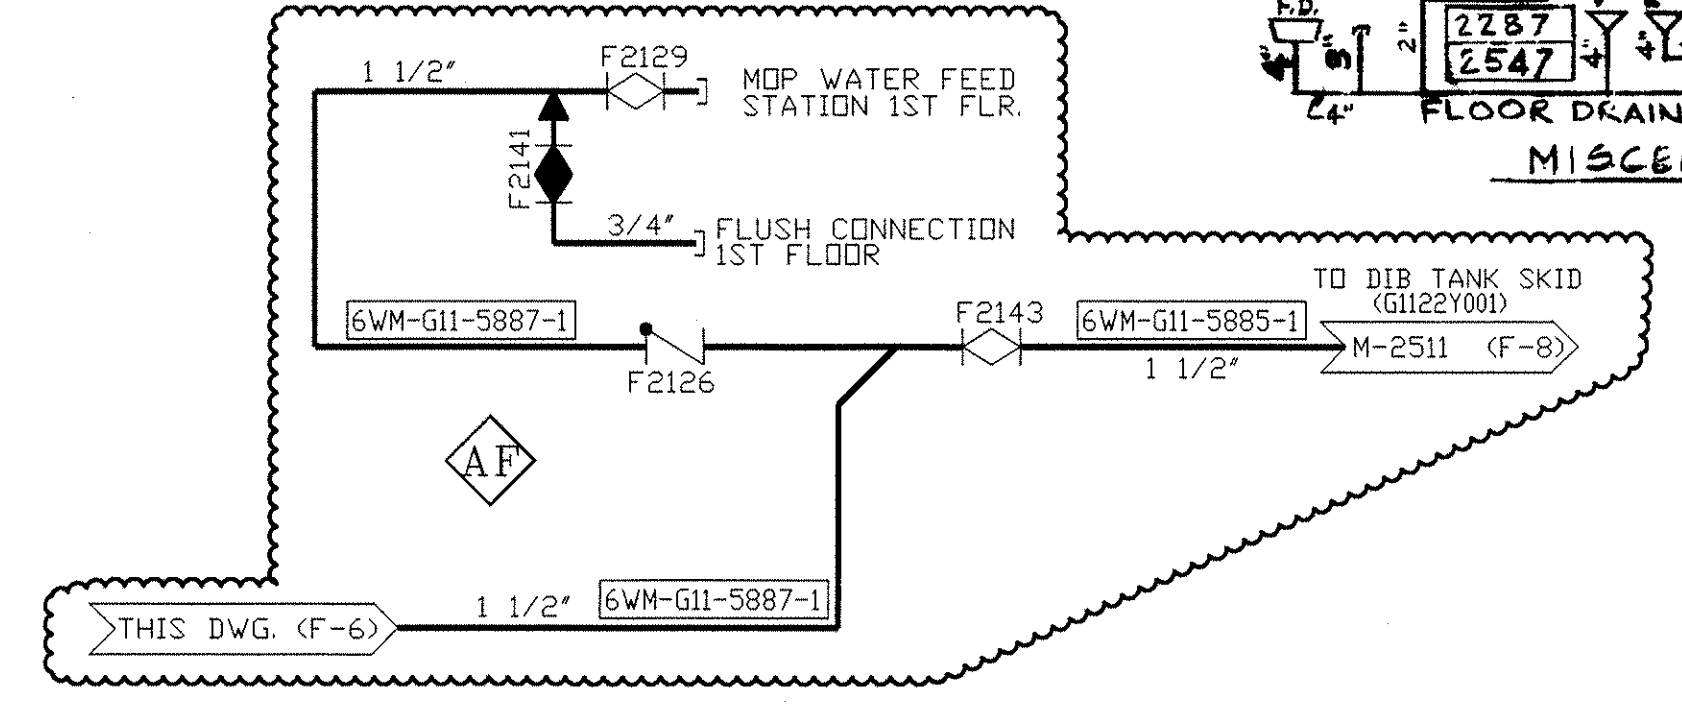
F.D.
2"
2287
2547
4"
FLOOR DRAIN
MISCE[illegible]

1 1/2"
F2129
MOP WATER FEED STATION 1ST FLR.
F2141
3/4"
FLUSH CONNECTION 1ST FLOOR
TO DIB TANK SKID (G1122Y001)
6WM-G11-5887-1
F2143
6WM-G11-5885-1
M-2511 (F-8)
F2126
1 1/2"
AF
THIS DWG. (F-6)
1 1/2"
6WM-G11-5887-1